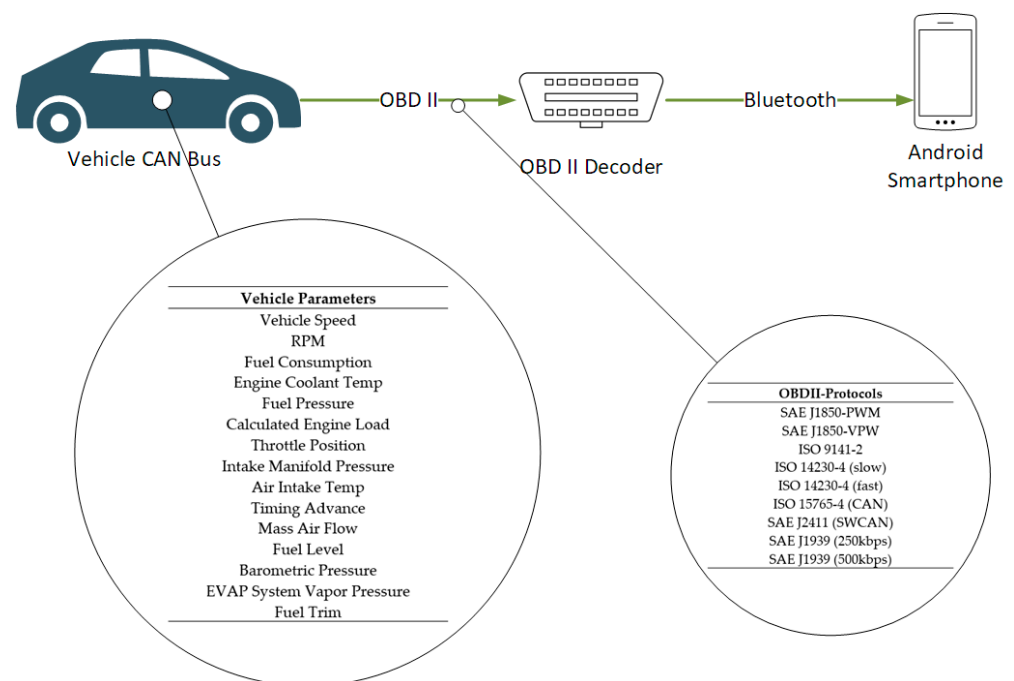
OBD II

Bluetooth

Vehicle CAN Bus

OBD II Decoder

Android Smartphone

| Vehicle Parameters |
|---|
| Vehicle Speed |
| RPM |
| Fuel Consumption |
| Engine Coolant Temp |
| Fuel Pressure |
| Calculated Engine Load |
| Throttle Position |
| Intake Manifold Pressure |
| Air Intake Temp |
| Timing Advance |
| Mass Air Flow |
| Fuel Level |
| Barometric Pressure |
| EVAP System Vapor Pressure |
| Fuel Trim |

| OBDII-Protocols |
|---|
| SAE J1850-PWM |
| SAE J1850-VPW |
| ISO 9141-2 |
| ISO 14230-4 (slow) |
| ISO 14230-4 (fast) |
| ISO 15765-4 (CAN) |
| SAE J2411 (SWCAN) |
| SAE J1939 (250kbps) |
| SAE J1939 (500kbps) |